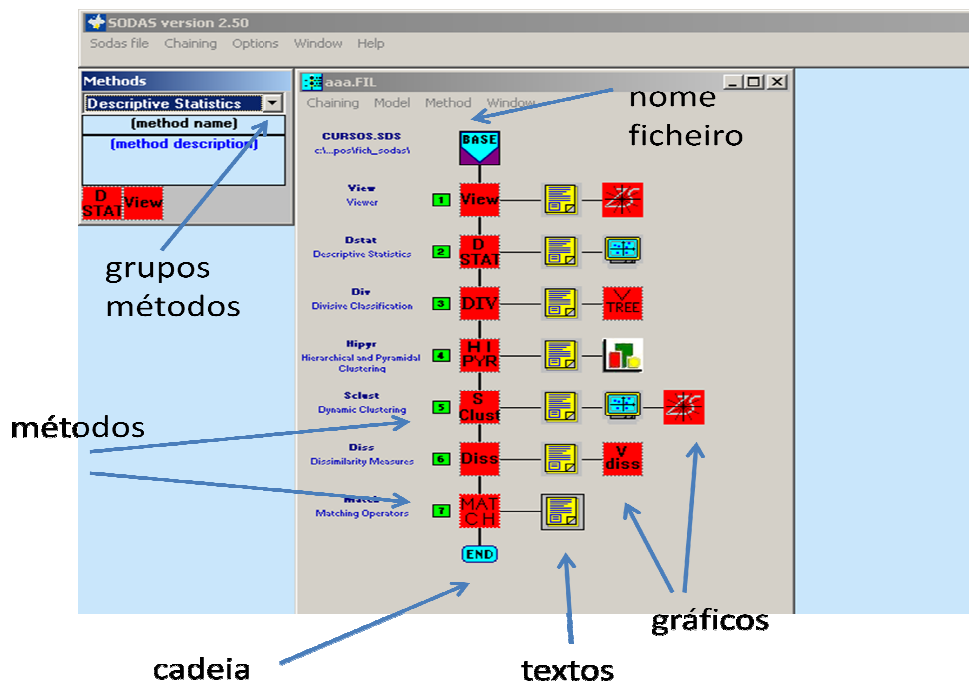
SODAS version 2.50
Sodas file Chaining Options Window Help

Methods
Descriptive Statistics
(method name)
(method description)
D STAT View

aaa.FIL
Chaining Model Method Window

nome ficheiro

CURSOS.SDS
c:\...pos\fich_sodas\
BASE

View
Viewer
1 View

Dstat
Descriptive Statistics
2 D STAT

Div
Divisive Classification
3 DIV TREE

Hipyr
Hierarchical and Pyramidal Clustering
4 HI PYR

Sclust
Dynamic Clustering
5 S Clust

Diss
Dissimilarity Measures
6 Diss V diss

Match
Matching Operators
7 MAT CH

END

grupos métodos

métodos

cadeia

textos

gráficos